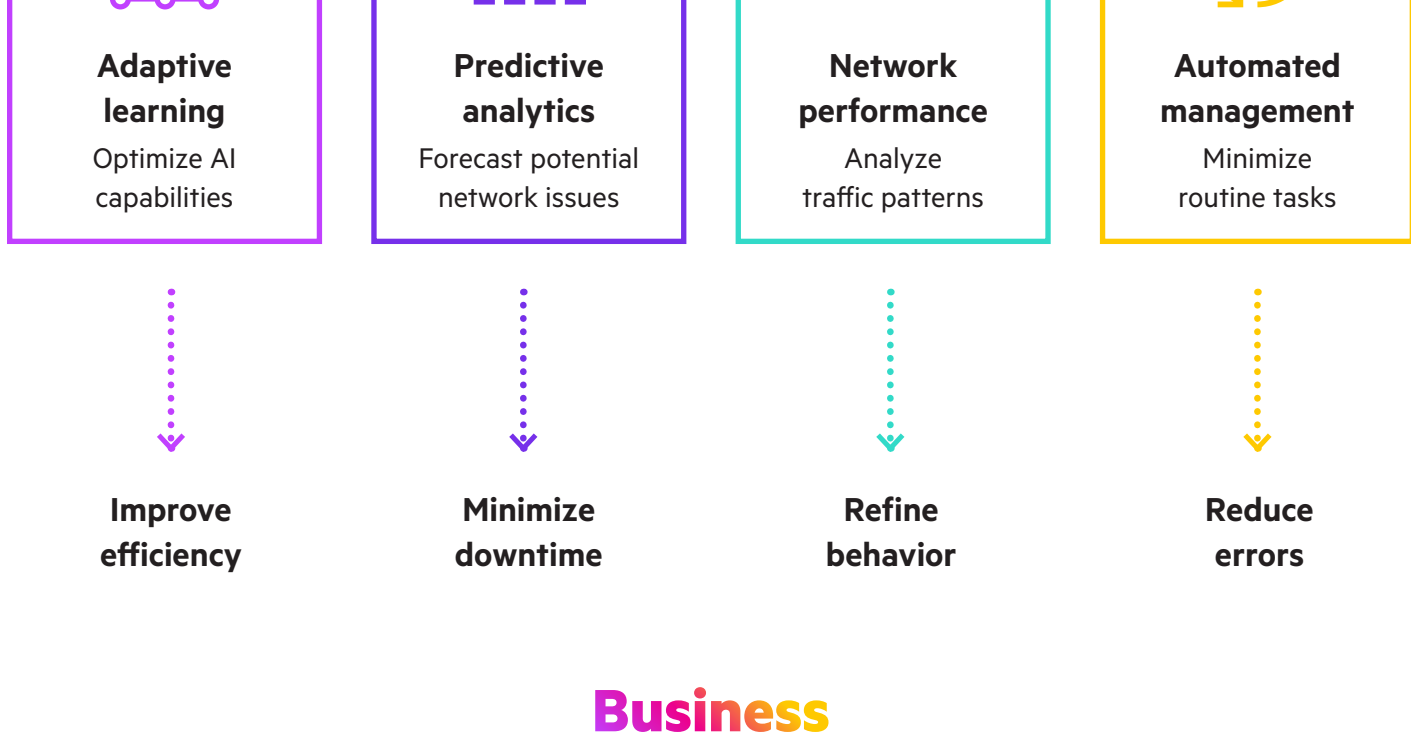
Adaptive learning
Optimize AI capabilities

Predictive analytics
Forecast potential network issues

Network performance
Analyze traffic patterns

Automated management
Minimize routine tasks

Improve efficiency

Minimize downtime

Refine behavior

Reduce errors

Business